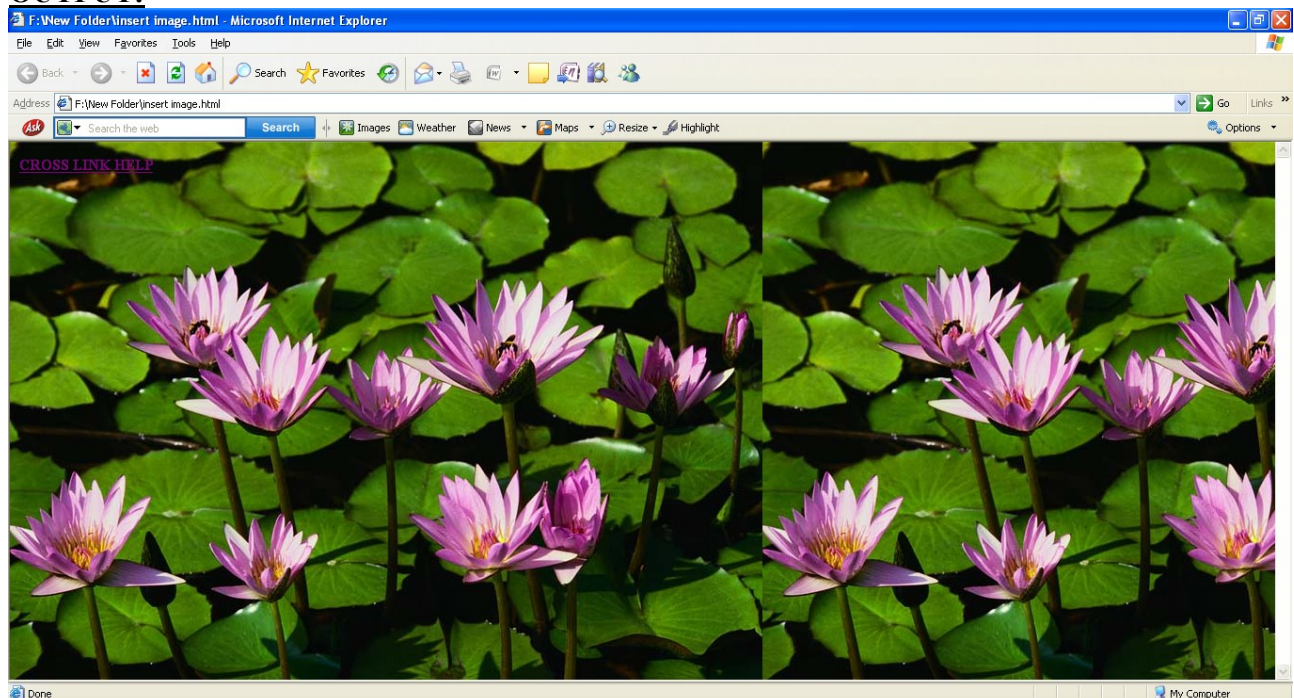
F:\New Folder\insert image.html - Microsoft Internet Explorer

File Edit View Favorites Tools Help

Back Search Favorites

Address F:\New Folder\insert image.html Go Links

Search the web Search Images Weather News Maps Resize Highlight Options

CROSS LINK HELP

Done My Computer